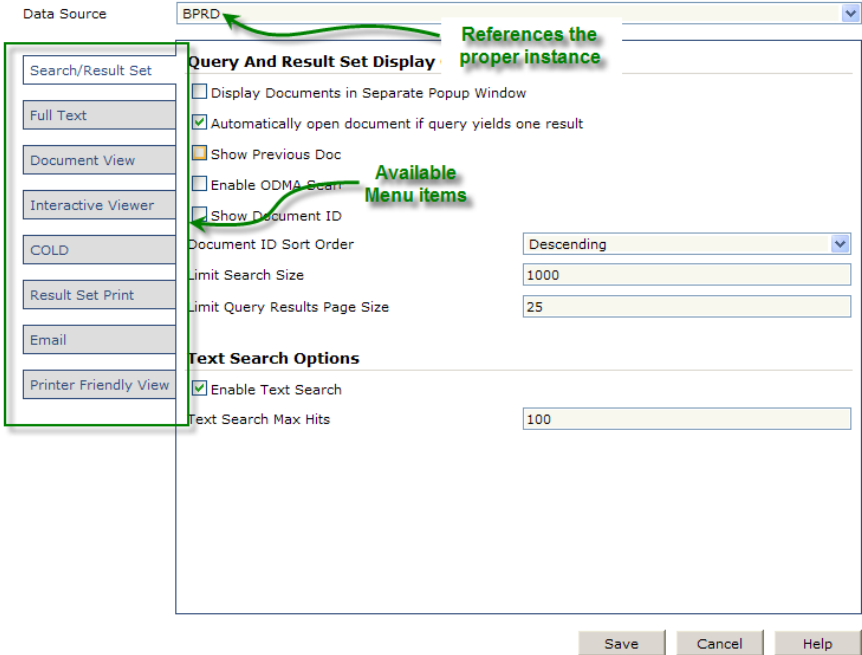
Data Source
BPRD

References the proper instance

Search/Result Set
Full Text
Document View
Interactive Viewer
COLD
Result Set Print
Email
Printer Friendly View

Query And Result Set Display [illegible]

Display Documents in Separate Popup Window
Automatically open document if query yields one result
Show Previous Doc
Enable ODMA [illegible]
Show Document ID

Available Menu items

Document ID Sort Order | Descending
Limit Search Size | 1000
Limit Query Results Page Size | 25

Text Search Options

Enable Text Search
Text Search Max Hits | 100

Save
Cancel
Help